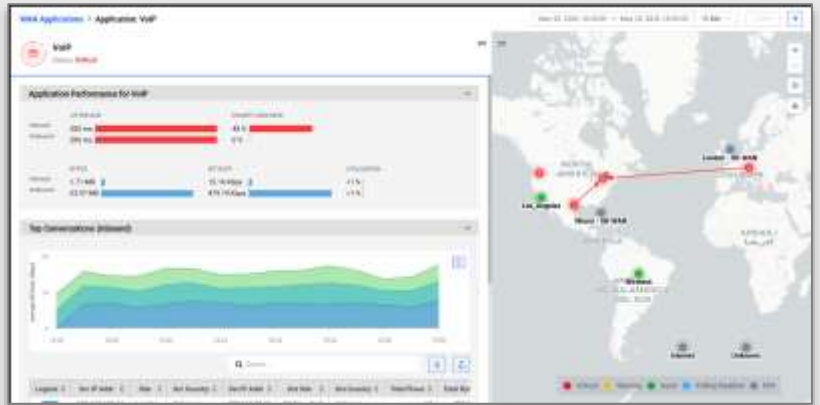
WAN Applications > Application: VoIP

VoIP
Status: Critical

Application Performance for VoIP

Outbound
Inbound
232 ms
236 ms
43 %
0 %

Outbound
Inbound
1.7 MB
63.57 MB
15.18 Kbps
475.19 Kbps
<1 %
<1 %

Top Conversations (Inbound)

Q Search

Legend | Src IP Addr | Site | Src Country | Dst IP Addr | Dst Site | Dst Country | Total Flows | Total Byt

London - SD-WAN
Los_Angeles
Miami - SD-WAN
Brasilia
NORTH AMERICA
SOUTH AMERICA
Internet
Unknown

Critical
Warning
Good
Falling Baseline
N/A